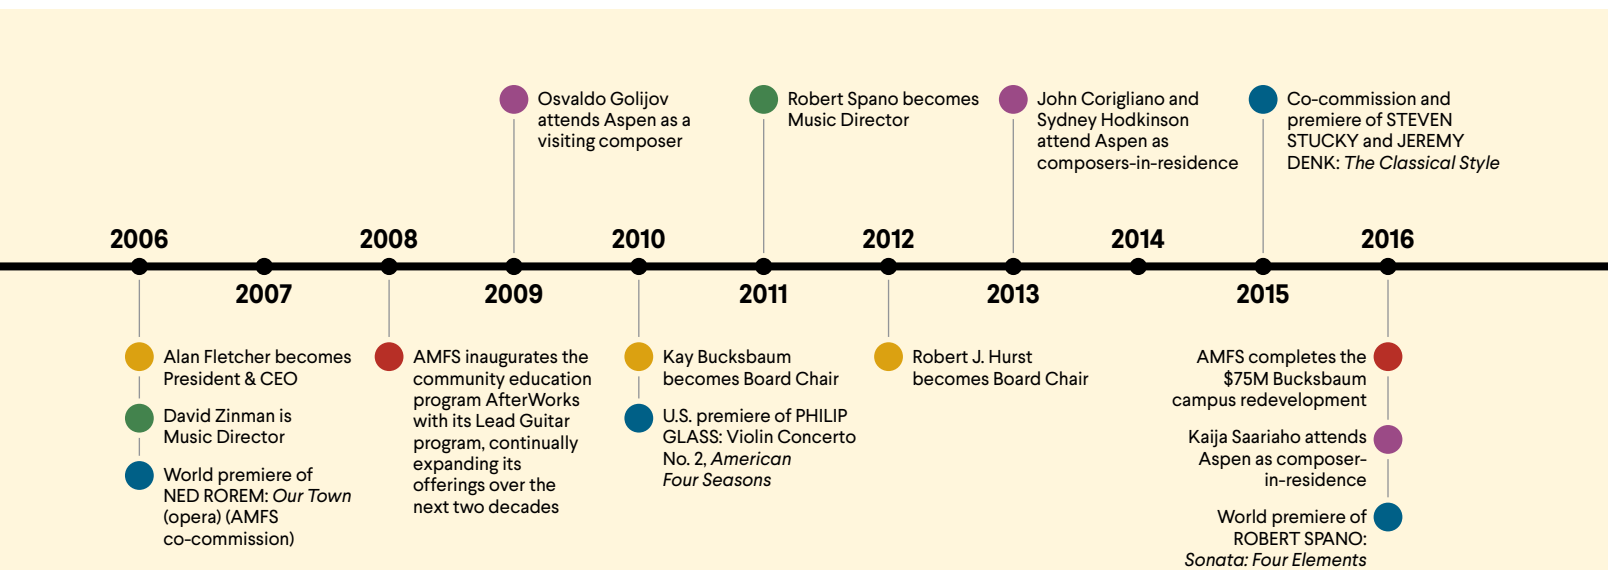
Osvaldo Golijov attends Aspen as a visiting composer

Robert Spano becomes Music Director

John Corigliano and Sydney Hodkinson attend Aspen as composers-in-residence

Co-commission and premiere of STEVEN STUCKY and JEREMY DENK: *The Classical Style*

2006

2007

2008

2009

2010

2011

2012

2013

2014

2015

2016

Alan Fletcher becomes President & CEO

David Zinman is Music Director

World premiere of NED ROREM: *Our Town* (opera) (AMFS co-commission)

AMFS inaugurates the community education program AfterWorks with its Lead Guitar program, continually expanding its offerings over the next two decades

Kay Bucksbaum becomes Board Chair

U.S. premiere of PHILIP GLASS: Violin Concerto No. 2, *American Four Seasons*

Robert J. Hurst becomes Board Chair

AMFS completes the $75M Bucksbaum campus redevelopment

Kaija Saariaho attends Aspen as composer-in-residence

World premiere of ROBERT SPANO: *Sonata: Four Elements*